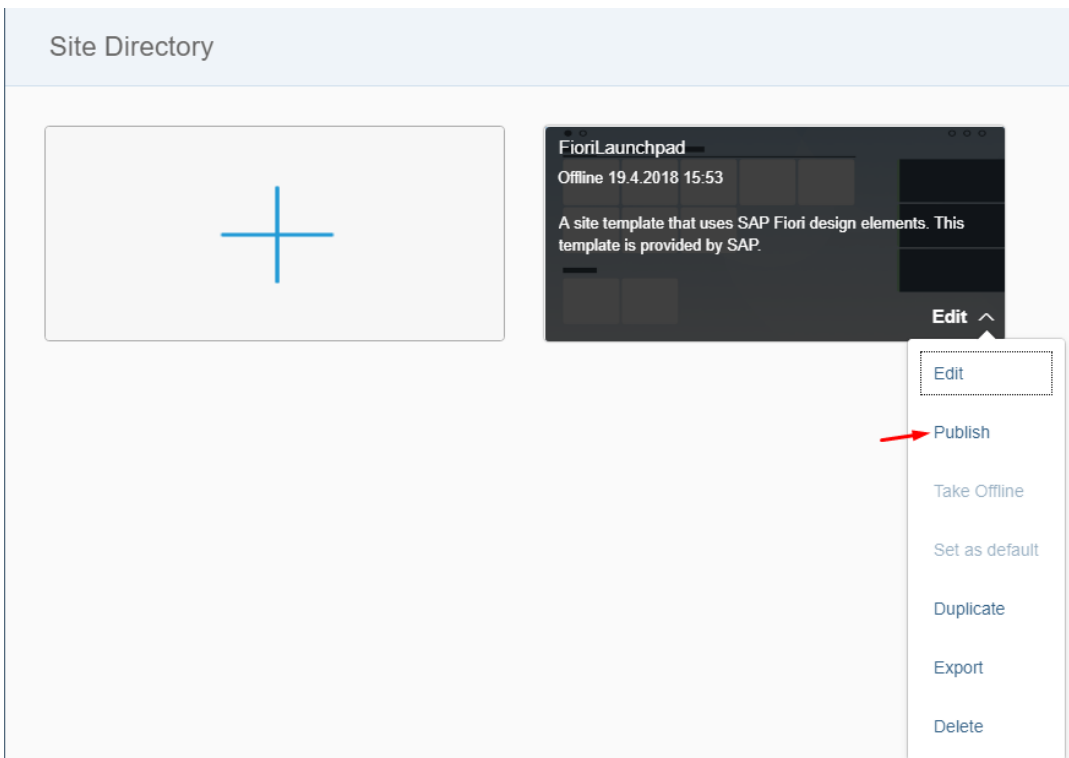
Site Directory

FioriLaunchpad

Offline 19.4.2018 15:53

A site template that uses SAP Fiori design elements. This template is provided by SAP.

Edit

Edit

Publish

Take Offline

Set as default

Duplicate

Export

Delete